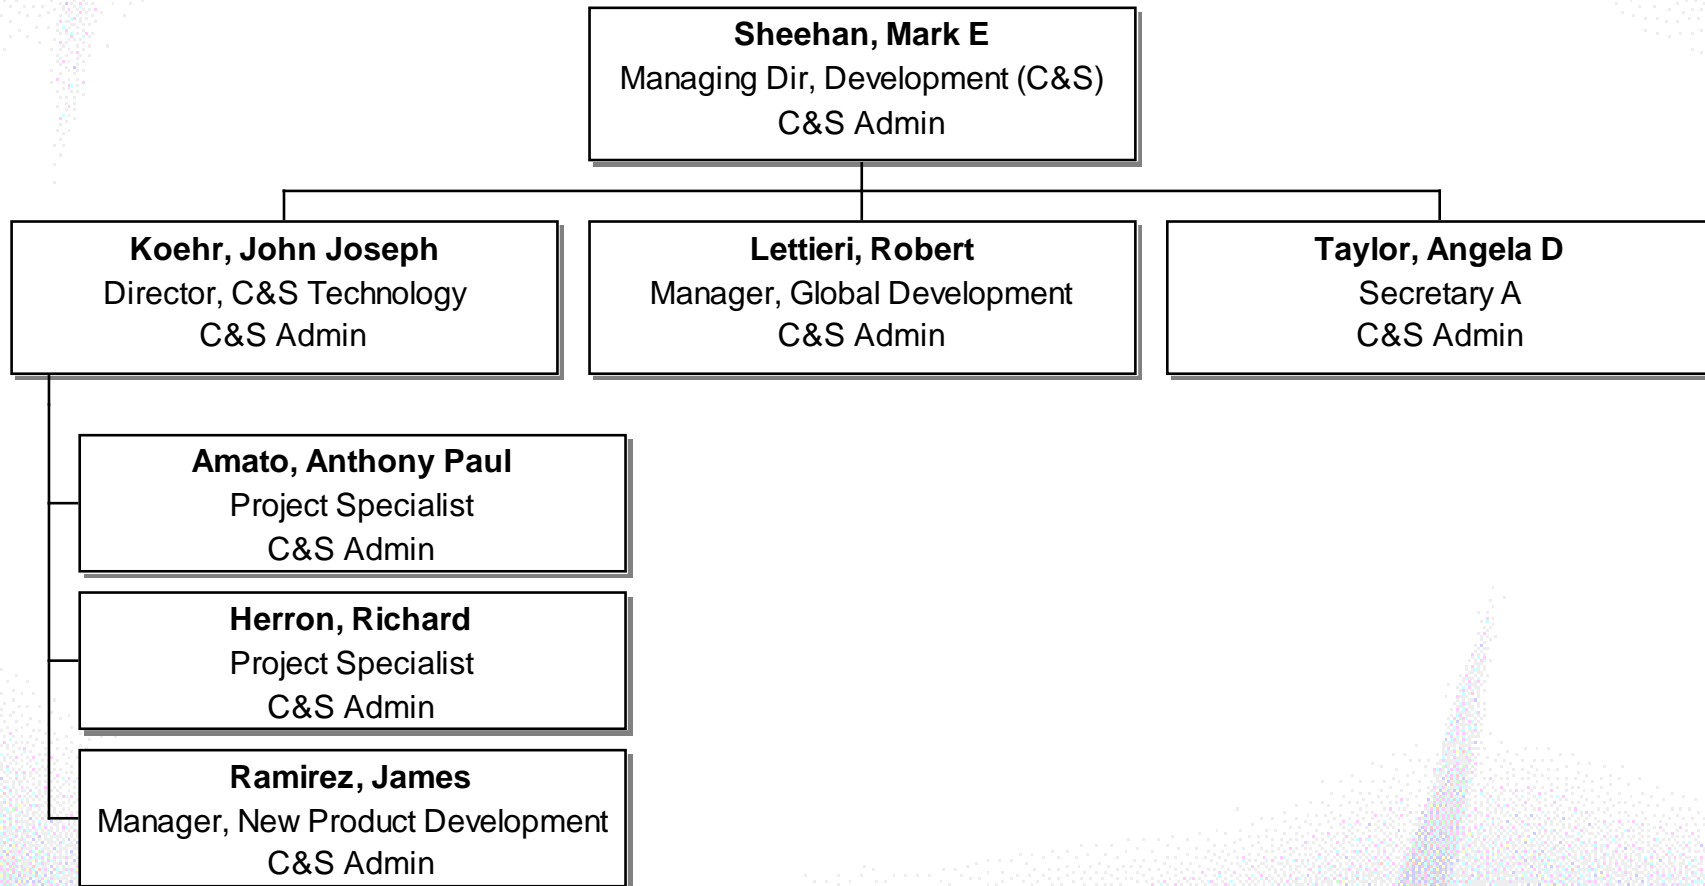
Sheehan, Mark E
Managing Dir, Development (C&S)
C&S Admin

Koehr, John Joseph
Director, C&S Technology
C&S Admin

Lettieri, Robert
Manager, Global Development
C&S Admin

Taylor, Angela D
Secretary A
C&S Admin

Amato, Anthony Paul
Project Specialist
C&S Admin

Herron, Richard
Project Specialist
C&S Admin

Ramirez, James
Manager, New Product Development
C&S Admin